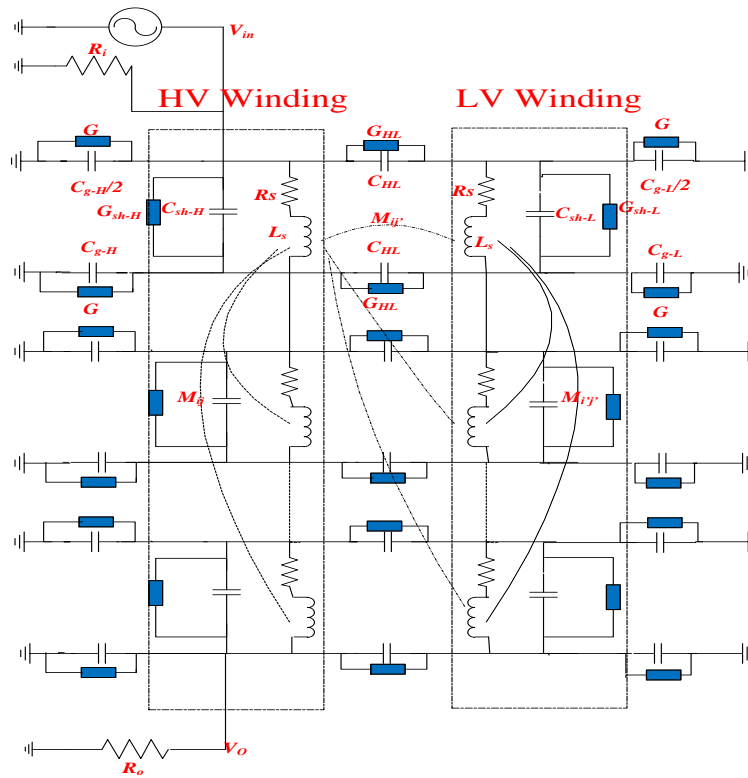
$V_{in}$

$R_i$

HV Winding

LV Winding

G

$G_{HL}$

G

$C_{g-H}/2$

$C_{HL}$

$C_{g-L}/2$

Rs

Rs

$G_{sh-H}$

$C_{sh-H}$

$C_{sh-L}$

$G_{sh-L}$

$L_s$

$M_{ij'}$

$L_s$

$C_{g-H}$

$C_{HL}$

$C_{g-L}$

G

$G_{HL}$

G

$M_{ij}$

$M_{i'j'}$

$V_O$

$R_o$